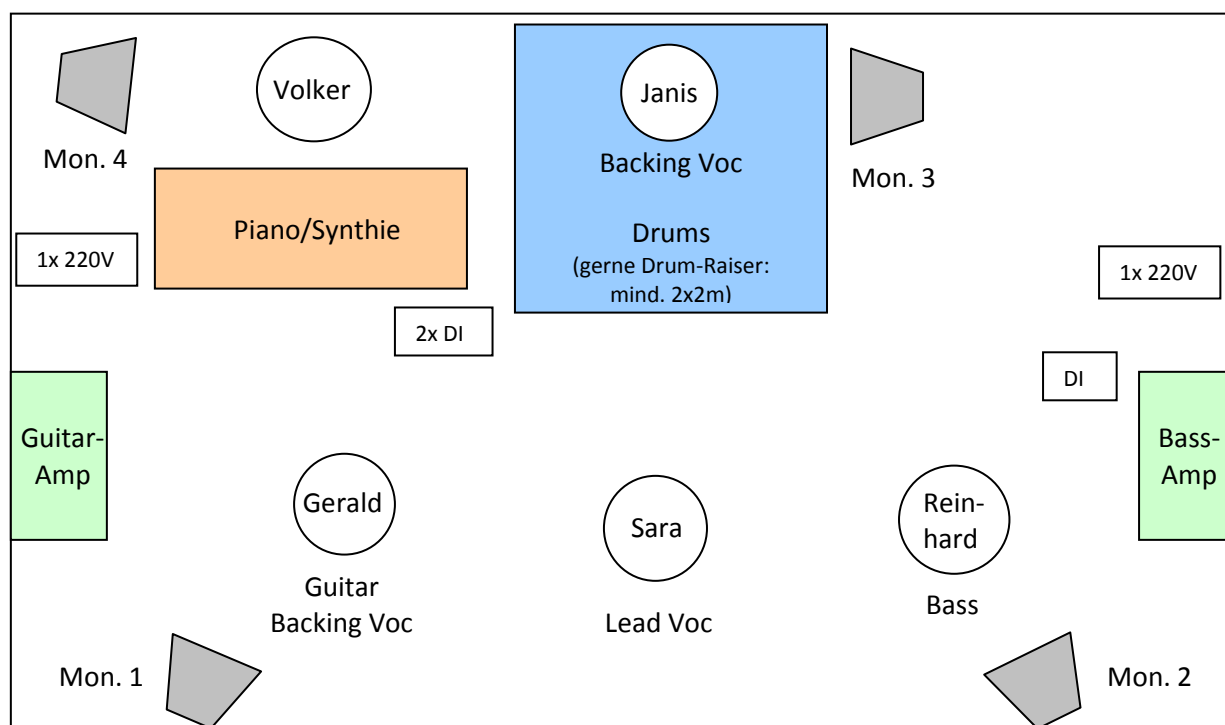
Volker

Janis

Backing Voc

Drums
(gerne Drum-Raiser: mind. 2x2m)

Mon. 4

Mon. 3

Piano/Synthie

1x 220V

1x 220V

2x DI

DI

Guitar-Amp

Bass-Amp

Gerald

Guitar
Backing Voc

Sara

Lead Voc

Reinhard

Bass

Mon. 1

Mon. 2